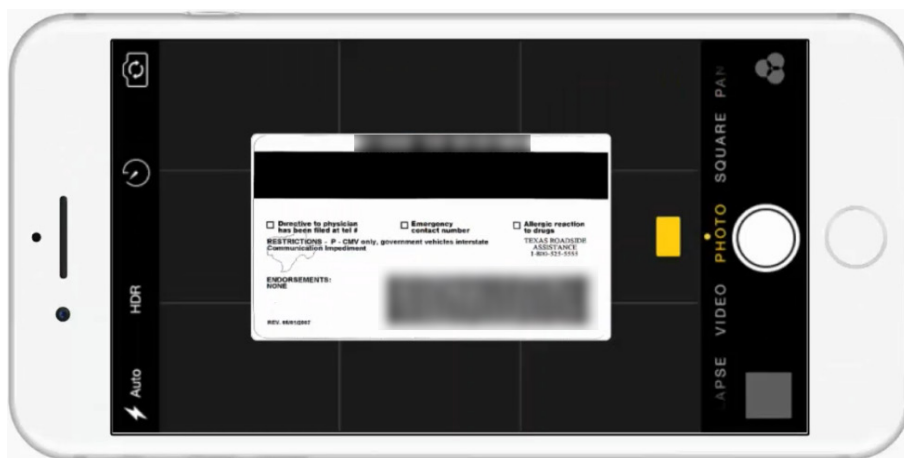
Directive to physician has been filed at tel #

Emergency contact number

Allergic reaction to drugs

RESTRICTIONS - P - CMV only, government vehicles interstate Communication Impediment

TEXAS ROADSIDE ASSISTANCE 1-800-525-5555

ENDORSEMENTS: NONE

REV. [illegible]

HDR

Auto

APSE

VIDEO

PHOTO

SQUARE

PAN